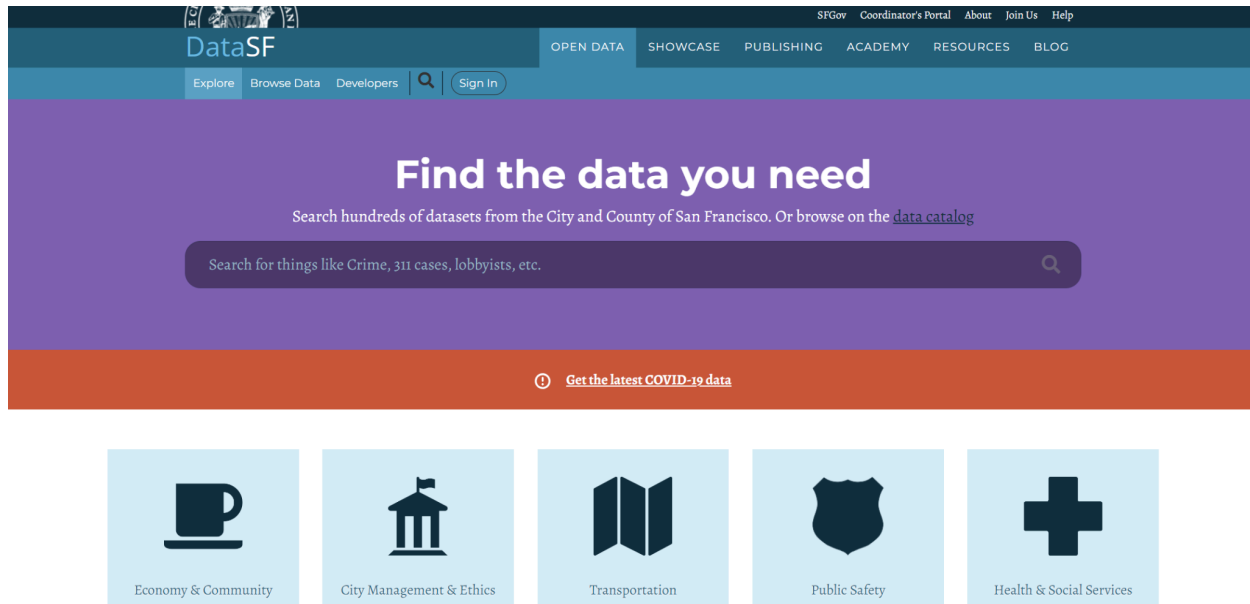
SFGov Coordinator's Portal About Join Us Help

DataSF

OPEN DATA SHOWCASE PUBLISHING ACADEMY RESOURCES BLOG

Explore Browse Data Developers Sign In

Find the data you need

Search hundreds of datasets from the City and County of San Francisco. Or browse on the data catalog

Search for things like Crime, 311 cases, lobbyists, etc.

Get the latest COVID-19 data

Economy & Community

City Management & Ethics

Transportation

Public Safety

Health & Social Services